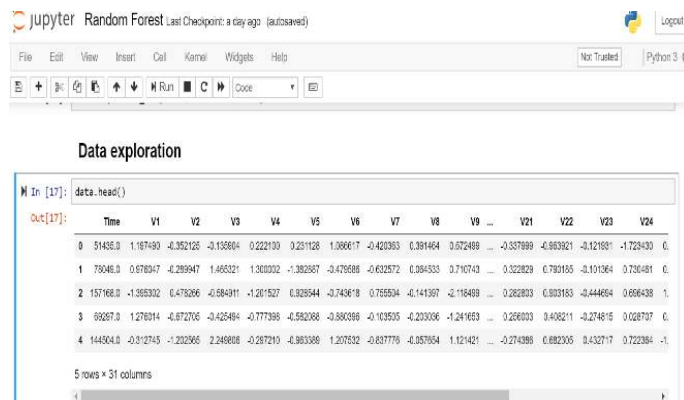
jupyter Random Forest Last Checkpoint: a day ago (autosaved)

Logout

File Edit View Insert Cell Kernel Widgets Help

Not Trusted

Python 3

Run

Code

Data exploration

In [17]: data.head()

Out[17]:

| | Time | V1 | V2 | V3 | V4 | V5 | V6 | V7 | V8 | V9 | ... | V21 | V22 | V23 | V24 |
|---|---|---|---|---|---|---|---|---|---|---|---|---|---|---|---|
| 0 | 51436.0 | 1.167490 | -0.352126 | -0.136804 | 0.222100 | 0.231128 | 1.086617 | -0.420363 | 0.391464 | 0.672488 | ... | -0.337899 | -0.863921 | -0.121931 | -1.723430 |
| 1 | 76046.0 | 0.976947 | -0.289947 | 1.466321 | 1.300002 | -1.382887 | -0.476686 | -0.632572 | 0.064533 | 0.710743 | ... | 0.322829 | 0.790185 | -0.101364 | 0.730481 |
| 2 | 157168.0 | -1.365302 | 0.478266 | -0.584911 | -1.201527 | 0.926544 | -0.743618 | 0.755504 | -0.141367 | -2.116498 | ... | 0.282803 | 0.903183 | -0.444654 | 0.656438 |
| 3 | 69267.0 | 1.276014 | -0.672706 | -0.425494 | -0.777396 | -0.562068 | -0.880366 | -0.103505 | -0.203066 | -1.241653 | ... | 0.266003 | 0.408211 | -0.274815 | 0.028737 |
| 4 | 144504.0 | -0.312745 | -1.202566 | 2.246808 | -0.287210 | -0.963389 | 1.207532 | -0.637776 | -0.487654 | 1.121421 | ... | -0.274386 | 0.682305 | 0.432717 | 0.722384 |

5 rows × 31 columns